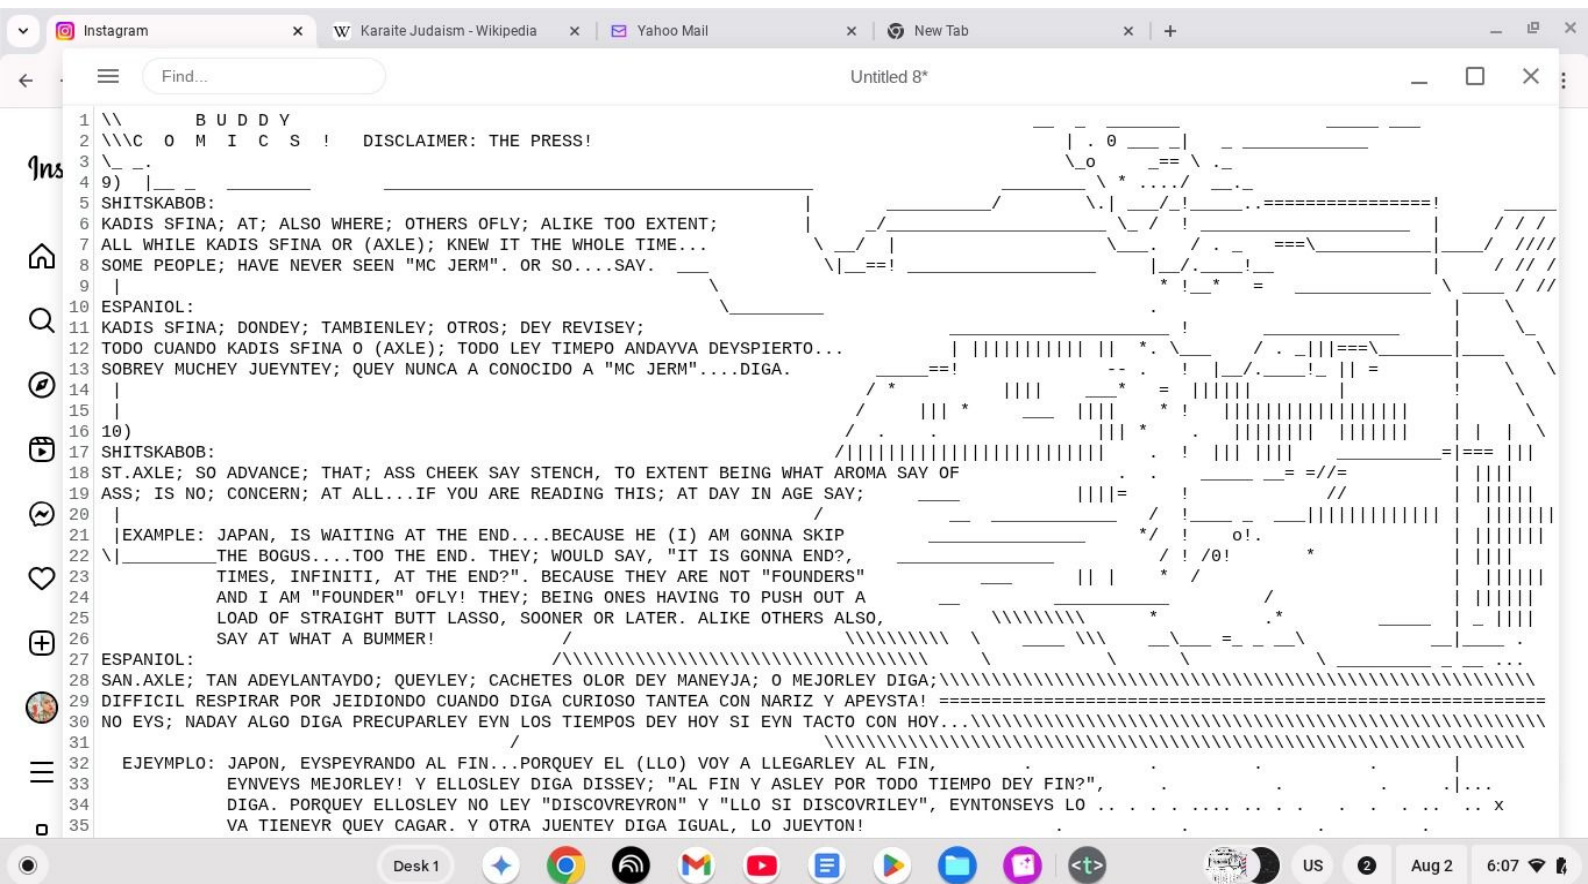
Instagram
Karaite Judaism - Wikipedia
Yahoo Mail
New Tab

Find...
Untitled 8*

1 \\ B U D D Y
2 \\\C O M I C S ! DISCLAIMER: THE PRESS!
3 \_ _.
4 9) |__ _
5 SHITSKABOB:
6 KADIS SFINA; AT; ALSO WHERE; OTHERS OFLY; ALIKE TOO EXTENT;
7 ALL WHILE KADIS SFINA OR (AXLE); KNEW IT THE WHOLE TIME...
8 SOME PEOPLE; HAVE NEVER SEEN "MC JERM". OR SO....SAY.
9 |
10 ESPANIOL:
11 KADIS SFINA; DONDEY; TOTROSLEY; OTROS; DEY REVISEY;
12 TODO CUANDO KADIS SFINA O (AXLE); TODO LEY TIMEPO ANDAYVA DEYSPIERTO...
13 SOBREY MUCHEY JUEYNTEY; QUEY NUNCA A CONOCIDO A "MC JERM"....DIGA.
14 |
15 |
16 10)
17 SHITSKABOB:
18 ST.AXLE; SO ADVANCE; THAT; ASS CHEEK SAY STENCH, TO EXTENT BEING WHAT AROMA SAY OF
19 ASS; IS NO; CONCERN; AT ALL...IF YOU ARE READING THIS; AT DAY IN AGE SAY;
20 |
21 |EXAMPLE: JAPAN, IS WAITING AT THE END....BECAUSE HE (I) AM GONNA SKIP
22 \|________THE BOGUS....TOO THE END. THEY; WOULD SAY, "IT IS GONNA END?,
23 TIMES, INFINITI, AT THE END?". BECAUSE THEY ARE NOT "FOUNDERS"
24 AND I AM "FOUNDER" OFLY! THEY; BEING ONES HAVING TO PUSH OUT A
25 LOAD OF STRAIGHT BUTT LASSO, SOONER OR LATER. ALIKE OTHERS ALSO,
26 SAY AT WHAT A BUMMER!
27 ESPANIOL:
28 SAN.AXLE; TAN ADEYLANTAYDO; QUEYLEY; CACHETES OLOR DEY MANEYJA; O MEJORLEY DIGA;
29 DIFFICIL RESPIRAR POR JEIDIONDO CUANDO DIGA CURIOSO TANTEA CON NARIZ Y APEYSTA!
30 NO EYS; NADAY ALGO DIGA PRECUPARLEY EYN LOS TIEMPOS DEY HOY SI EYN TACTO CON HOY...
31
32 EJEYMPLO: JAPON, EYSPEYRANDO AL FIN...PORQUEY EL (LLO) VOY A LLEGARLEY AL FIN,
33 EYNVEYS MEJORLEY! Y ELLOSLEY DIGA DISSEY; "AL FIN Y ASLEY POR TODO TIEMPO DEY FIN?",
34 DIGA. PORQUEY ELLOSLEY NO LEY "DISCOVREYRON" Y "LLO SI DISCOVRILEY", EYNTONSEYS LO
35 VA TIENEYR QUEY CAGAR. Y OTRA JUENTEY DIGA IGUAL, LO JUEYTON!

Desk 1
US
2
Aug 2
6:07